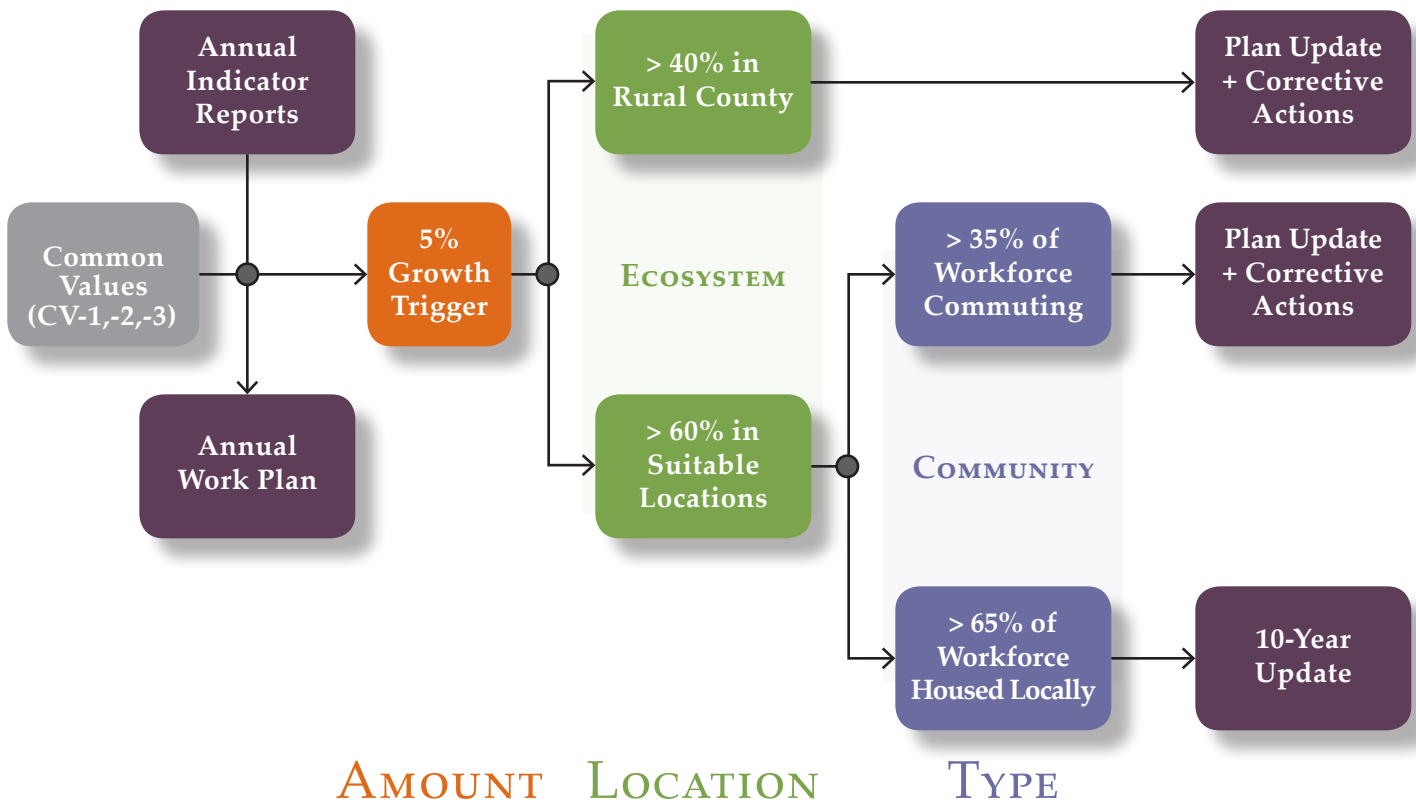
Annual Indicator Reports

Common Values (CV-1,-2,-3)

Annual Work Plan

5% Growth Trigger

> 40% in Rural County

Ecosystem

> 60% in Suitable Locations

> 35% of Workforce Commuting

Community

> 65% of Workforce Housed Locally

Plan Update + Corrective Actions

Plan Update + Corrective Actions

10-Year Update

Amount Location Type